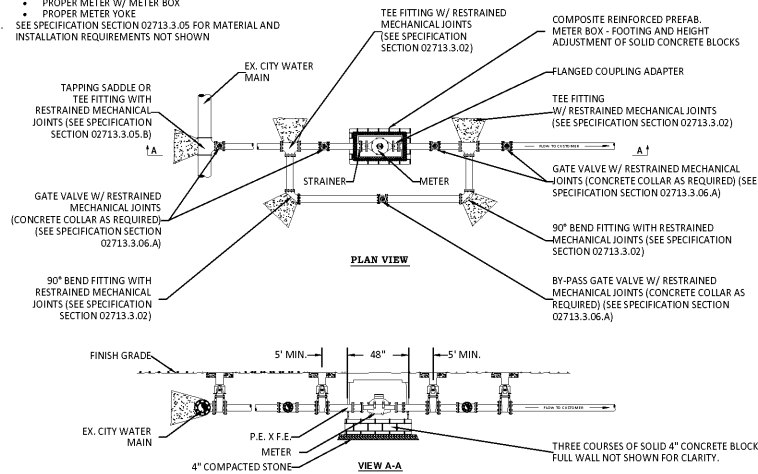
• PROPER METER W/ METER BOX
• PROPER METER YOKE
SEE SPECIFICATION SECTION 02713.3.05 FOR MATERIAL AND INSTALLATION REQUIREMENTS NOT SHOWN

TEE FITTING W/ RESTRAINED MECHANICAL JOINTS (SEE SPECIFICATION SECTION 02713.3.02)

COMPOSITE REINFORCED PREFAB. METER BOX - FOOTING AND HEIGHT ADJUSTMENT OF SOLID CONCRETE BLOCKS

FLANGED COUPLING ADAPTER

EX. CITY WATER MAIN

TAPPING SADDLE OR TEE FITTING WITH RESTRAINED MECHANICAL JOINTS (SEE SPECIFICATION SECTION 02713.3.05.B)

TEE FITTING W/ RESTRAINED MECHANICAL JOINTS (SEE SPECIFICATION SECTION 02713.3.02)

A

A

FLOW TO CUSTOMER

STRAINER

METER

GATE VALVE W/ RESTRAINED MECHANICAL JOINTS (CONCRETE COLLAR AS REQUIRED) (SEE SPECIFICATION SECTION 02713.3.06.A)

GATE VALVE W/ RESTRAINED MECHANICAL JOINTS (CONCRETE COLLAR AS REQUIRED) (SEE SPECIFICATION SECTION 02713.3.06.A)

90° BEND FITTING WITH RESTRAINED MECHANICAL JOINTS (SEE SPECIFICATION SECTION 02713.3.02)

PLAN VIEW

90° BEND FITTING WITH RESTRAINED MECHANICAL JOINTS (SEE SPECIFICATION SECTION 02713.3.02)

BY-PASS GATE VALVE W/ RESTRAINED MECHANICAL JOINTS (CONCRETE COLLAR AS REQUIRED) (SEE SPECIFICATION SECTION 02713.3.06.A)

FINISH GRADE

5' MIN.

48"

5' MIN.

FLOW TO CUSTOMER

EX. CITY WATER MAIN

P.E. X F.E.

METER

4" COMPACTED STONE

VIEW A-A

THREE COURSES OF SOLID 4" CONCRETE BLOCK FULL WALL NOT SHOWN FOR CLARITY.